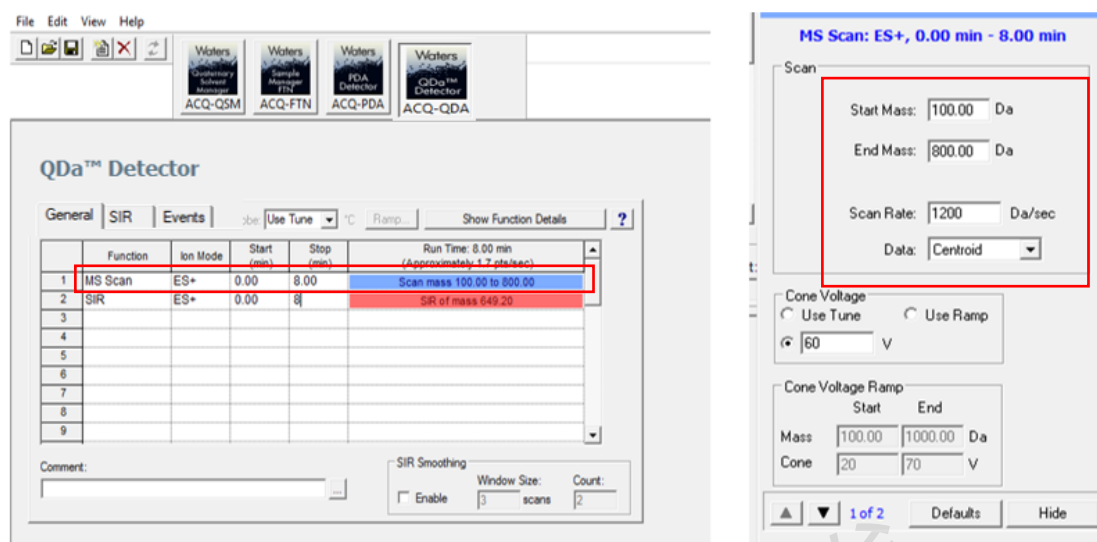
File Edit View Help

Waters Quaternary Solvent Manager ACQ-QSM
Waters Sample Manager FTN ACQ-FTN
Waters PDA Detector ACQ-PDA
Waters QDa™ Detector ACQ-QDA

QDa™ Detector

General SIR Events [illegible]be: Use Tune °C Ramp... Show Function Details ?

| | Function | Ion Mode | Start (min) | Stop (min) | Run Time: 8.00 min (Approximately 1.7 pts/sec) |
|---|---|---|---|---|---|
| 1 | MS Scan | ES+ | 0.00 | 8.00 | Scan mass 100.00 to 800.00 |
| 2 | SIR | ES+ | 0.00 | 8 | SIR of mass 649.20 |
| 3 | | | | | |
| 4 | | | | | |
| 5 | | | | | |
| 6 | | | | | |
| 7 | | | | | |
| 8 | | | | | |
| 9 | | | | | |

Comment:

SIR Smoothing
Enable Window Size: 3 scans Count: 2

MS Scan: ES+, 0.00 min - 8.00 min

Scan
Start Mass: 100.00 Da
End Mass: 800.00 Da
Scan Rate: 1200 Da/sec
Data: Centroid

Cone Voltage
Use Tune Use Ramp
60 V

Cone Voltage Ramp
Start End
Mass 100.00 1000.00 Da
Cone 20 70 V

1 of 2 Defaults Hide